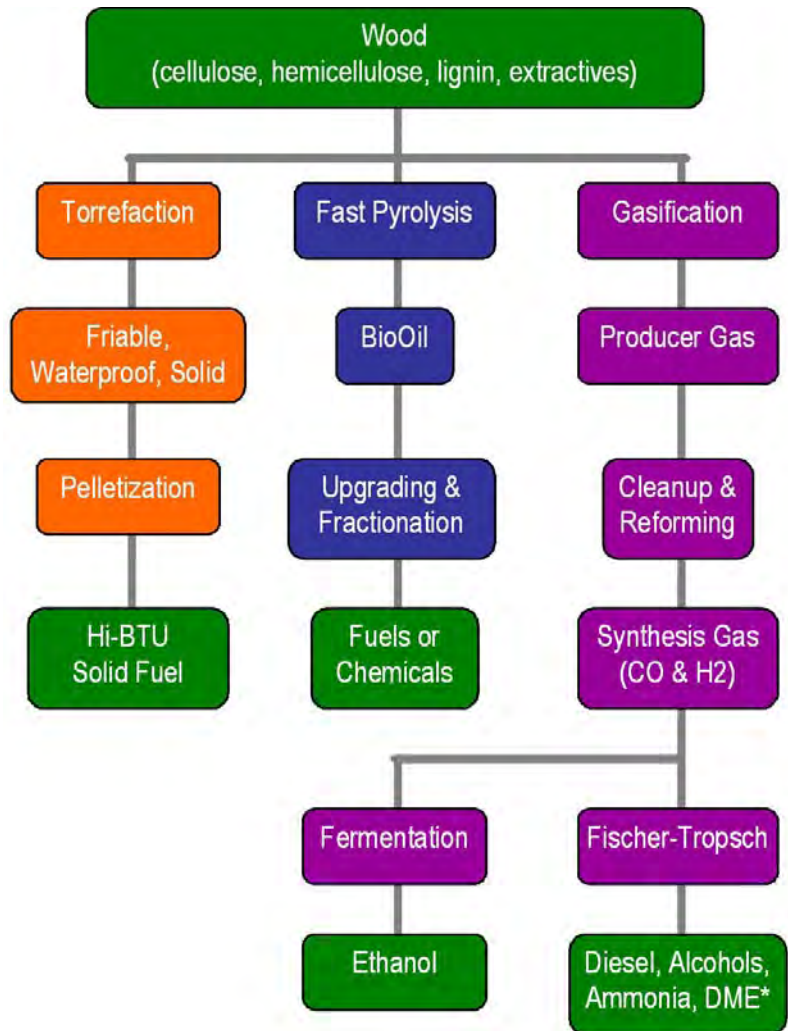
Wood
(cellulose, hemicellulose, lignin, extractives)

Torrefaction

Friable, Waterproof, Solid

Pelletization

Hi-BTU Solid Fuel

Fast Pyrolysis

BioOil

Upgrading & Fractionation

Fuels or Chemicals

Gasification

Producer Gas

Cleanup & Reforming

Synthesis Gas (CO & H2)

Fermentation

Ethanol

Fischer-Tropsch

Diesel, Alcohols, Ammonia, DME*